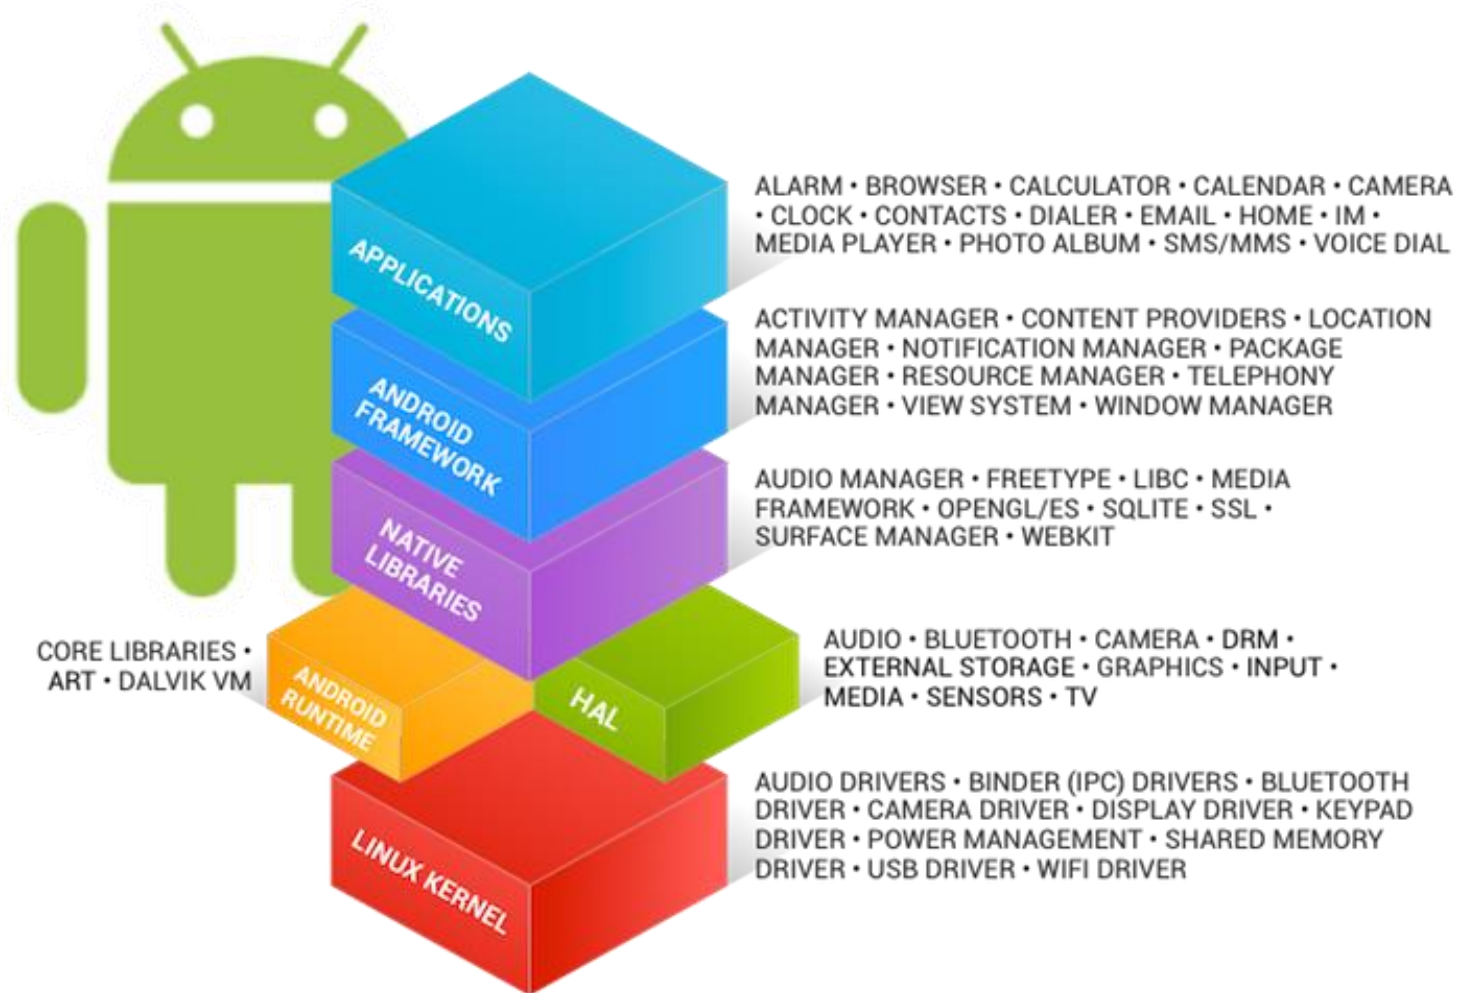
APPLICATIONS

ALARM • BROWSER • CALCULATOR • CALENDAR • CAMERA • CLOCK • CONTACTS • DIALER • EMAIL • HOME • IM • MEDIA PLAYER • PHOTO ALBUM • SMS/MMS • VOICE DIAL

ANDROID FRAMEWORK

ACTIVITY MANAGER • CONTENT PROVIDERS • LOCATION MANAGER • NOTIFICATION MANAGER • PACKAGE MANAGER • RESOURCE MANAGER • TELEPHONY MANAGER • VIEW SYSTEM • WINDOW MANAGER

NATIVE LIBRARIES

AUDIO MANAGER • FREETYPE • LIBC • MEDIA FRAMEWORK • OPENGL/ES • SQLITE • SSL • SURFACE MANAGER • WEBKIT

CORE LIBRARIES • ART • DALVIK VM

ANDROID RUNTIME

HAL

AUDIO • BLUETOOTH • CAMERA • DRM • EXTERNAL STORAGE • GRAPHICS • INPUT • MEDIA • SENSORS • TV

LINUX KERNEL

AUDIO DRIVERS • BINDER (IPC) DRIVERS • BLUETOOTH DRIVER • CAMERA DRIVER • DISPLAY DRIVER • KEYPAD DRIVER • POWER MANAGEMENT • SHARED MEMORY DRIVER • USB DRIVER • WIFI DRIVER